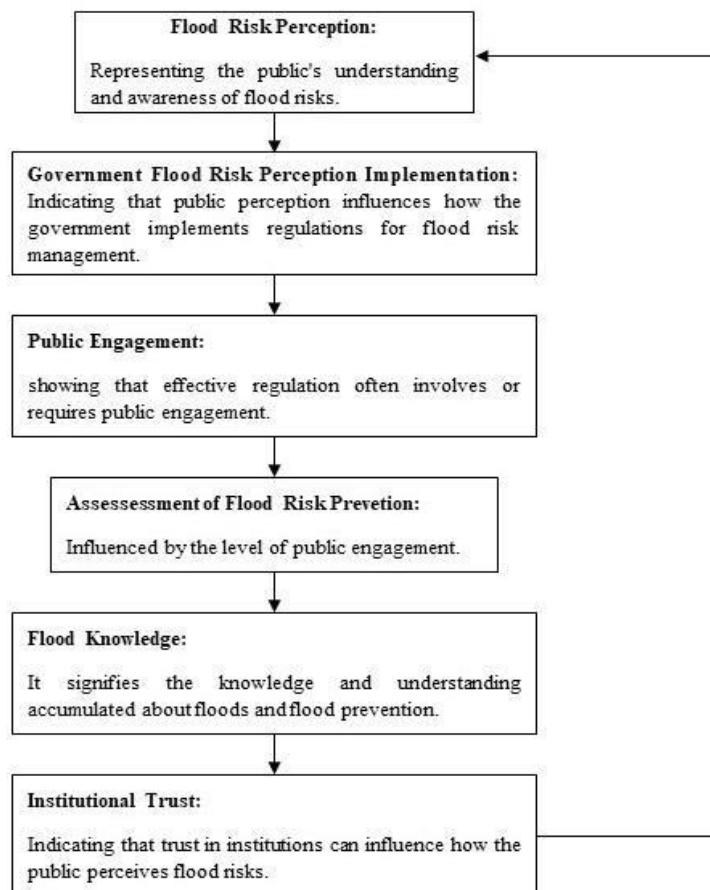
Flood Risk Perception:

Representing the public's understanding and awareness of flood risks.

Government Flood Risk Perception Implementation:
Indicating that public perception influences how the government implements regulations for flood risk management.

Public Engagement:

showing that effective regulation often involves or requires public engagement.

Assessessment of Flood Risk Prevetion:

Influenced by the level of public engagement.

Flood Knowledge:

It signifies the knowledge and understanding accumulated about floods and flood prevention.

Institutional Trust:

Indicating that trust in institutions can influence how the public perceives flood risks.